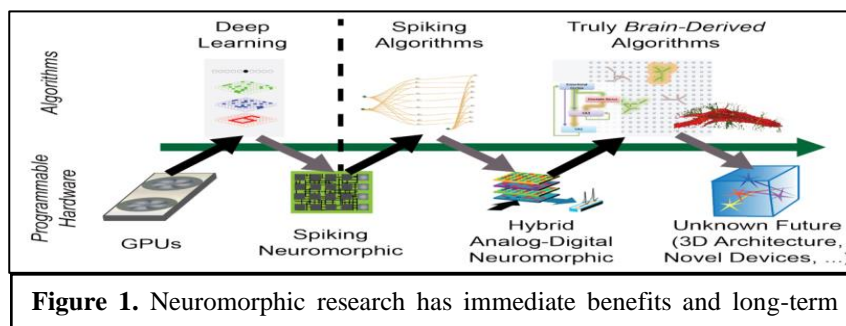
Algorithms

Programmable Hardware

Deep Learning

Spiking Algorithms

Truly *Brain-Derived* Algorithms

GPUs

Spiking Neuromorphic

Hybrid Analog-Digital Neuromorphic

Unknown Future (3D Architecture, Novel Devices, ...)

**Figure 1.** Neuromorphic research has immediate benefits and long-term